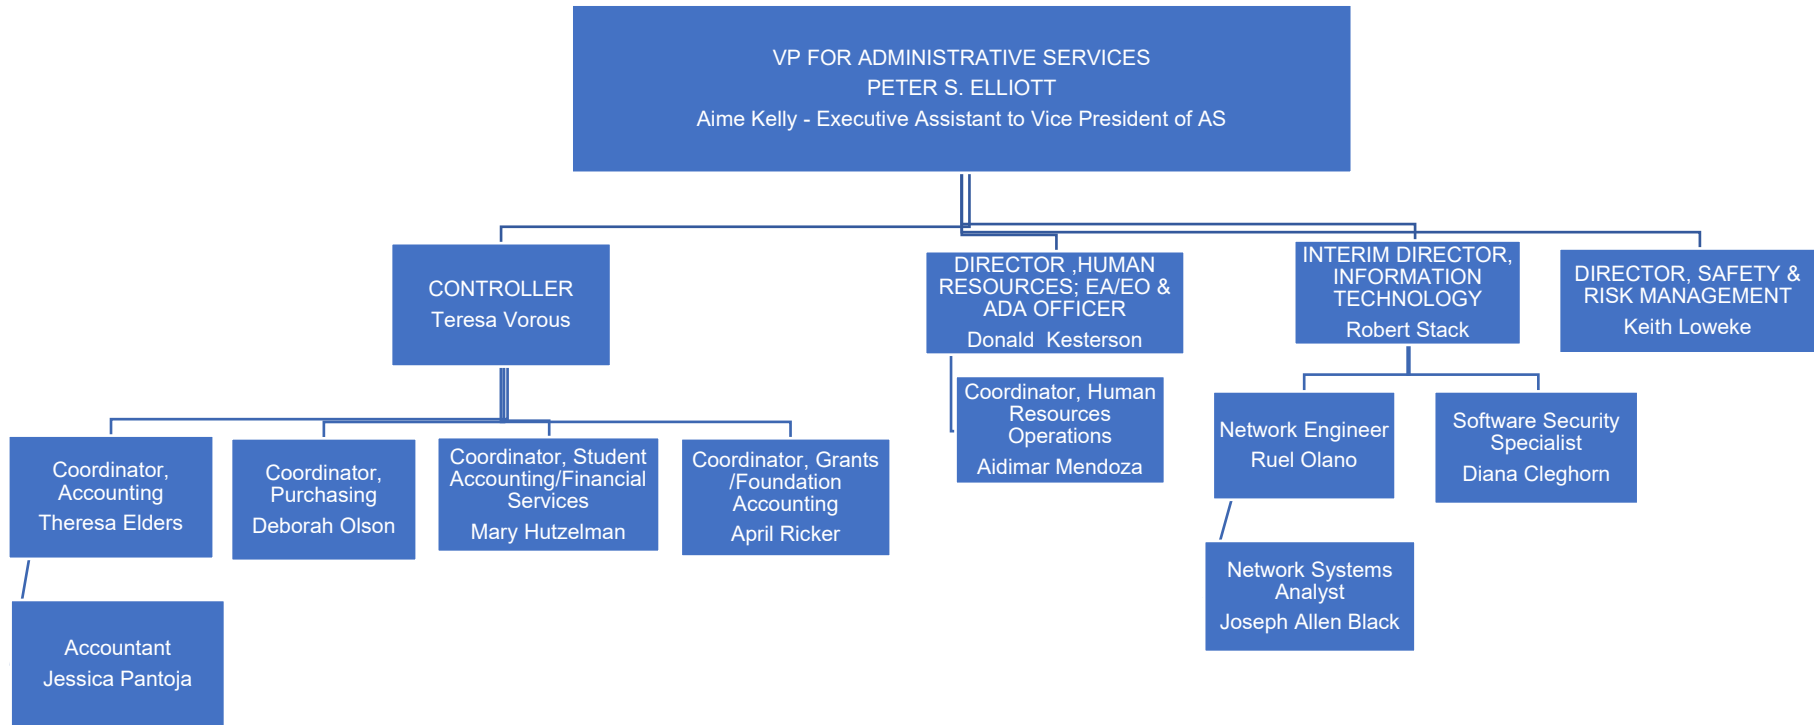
VP FOR ADMINISTRATIVE SERVICES
PETER S. ELLIOTT
Aime Kelly - Executive Assistant to Vice President of AS

CONTROLLER
Teresa Vorous

DIRECTOR ,HUMAN RESOURCES; EA/EO & ADA OFFICER
Donald Kesterson

INTERIM DIRECTOR, INFORMATION TECHNOLOGY
Robert Stack

DIRECTOR, SAFETY & RISK MANAGEMENT
Keith Loweke

Coordinator, Accounting
Theresa Elders

Coordinator, Purchasing
Deborah Olson

Coordinator, Student Accounting/Financial Services
Mary Hutzelman

Coordinator, Grants /Foundation Accounting
April Ricker

Coordinator, Human Resources Operations
Aidimar Mendoza

Network Engineer
Ruel Olano

Software Security Specialist
Diana Cleghorn

Network Systems Analyst
Joseph Allen Black

Accountant
Jessica Pantoja